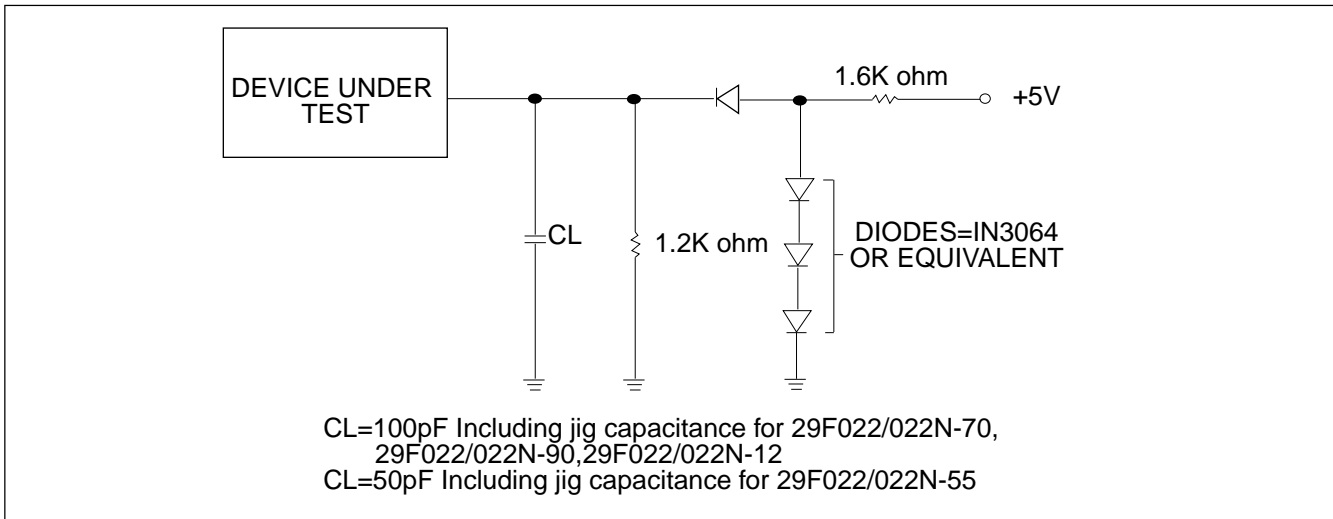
DEVICE UNDER TEST

1.6K ohm

+5V

CL

1.2K ohm

DIODES=IN3064 OR EQUIVALENT

CL=100pF Including jig capacitance for 29F022/022N-70, 29F022/022N-90,29F022/022N-12
CL=50pF Including jig capacitance for 29F022/022N-55